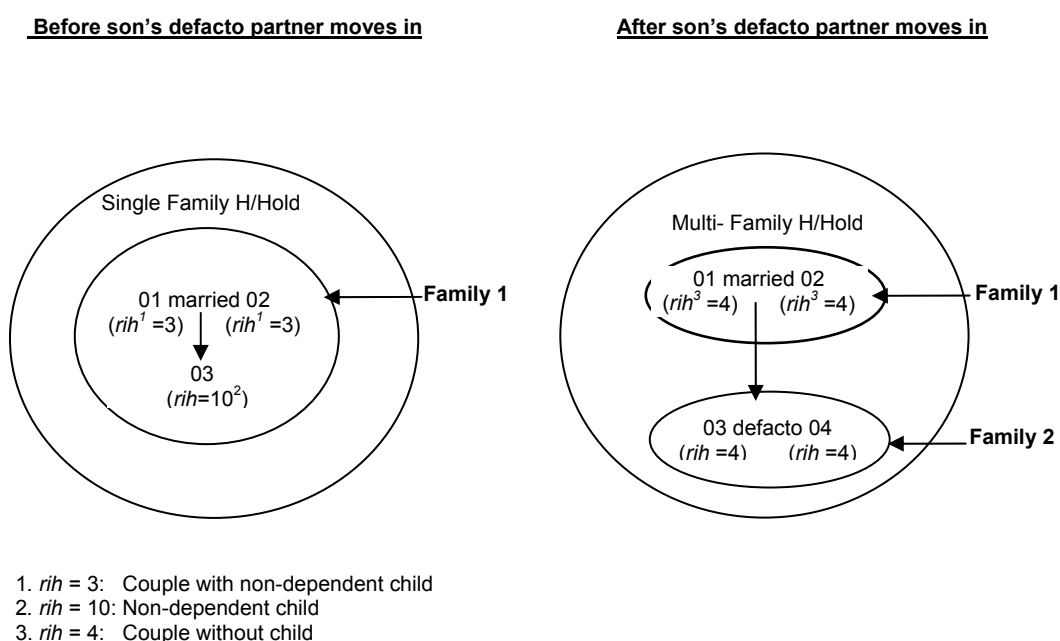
Before son's defacto partner moves in

After son's defacto partner moves in

Single Family H/Hold

01 married 02
($rih^1$ =3) ($rih^1$ =3)

03
($rih$=$10^2$)

Family 1

Multi- Family H/Hold

01 married 02
($rih^3$ =4) ($rih^3$ =4)

Family 1

03 defacto 04
($rih$ =4) ($rih$ =4)

Family 2

1. $rih$ = 3: Couple with non-dependent child
2. $rih$ = 10: Non-dependent child
3. $rih$ = 4: Couple without child